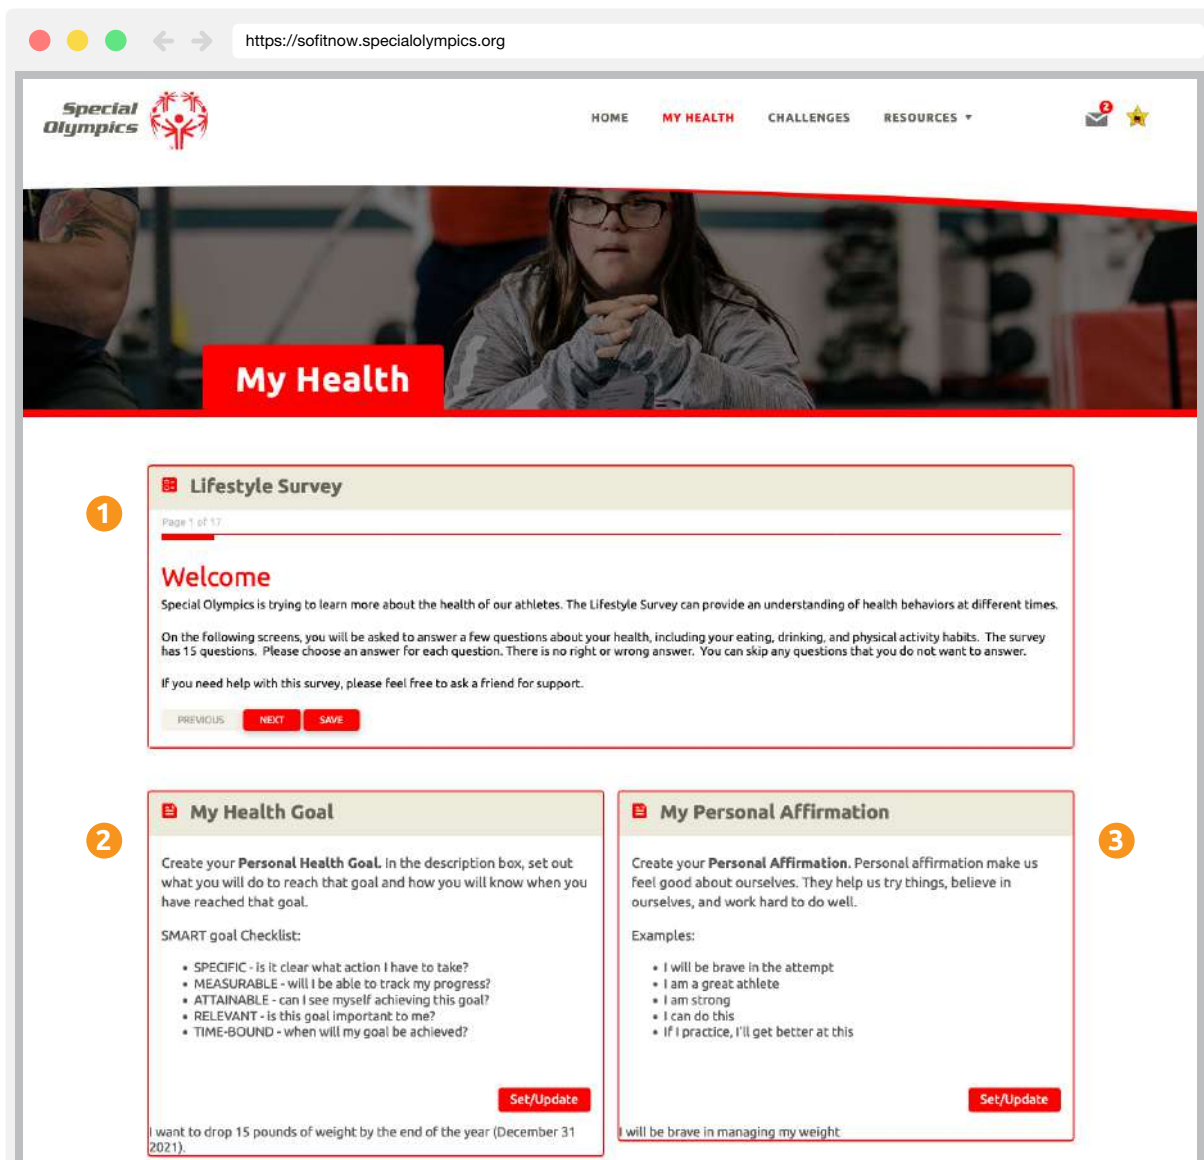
https://sofitnow.specialolympics.org

Special Olympics

HOME MY HEALTH CHALLENGES RESOURCES ▾

2

My Health

1

Lifestyle Survey

Page 1 of 17

Welcome

Special Olympics is trying to learn more about the health of our athletes. The Lifestyle Survey can provide an understanding of health behaviors at different times.

On the following screens, you will be asked to answer a few questions about your health, including your eating, drinking, and physical activity habits. The survey has 15 questions. Please choose an answer for each question. There is no right or wrong answer. You can skip any questions that you do not want to answer.

If you need help with this survey, please feel free to ask a friend for support.

PREVIOUS NEXT SAVE

2

My Health Goal

Create your **Personal Health Goal.** In the description box, set out what you will do to reach that goal and how you will know when you have reached that goal.

SMART goal Checklist:

- SPECIFIC - is it clear what action I have to take?
- MEASURABLE - will I be able to track my progress?
- ATTAINABLE - can I see myself achieving this goal?
- RELEVANT - is this goal important to me?
- TIME-BOUND - when will my goal be achieved?

Set/Update

I want to drop 15 pounds of weight by the end of the year (December 31 2021).

My Personal Affirmation

Create your **Personal Affirmation.** Personal affirmation make us feel good about ourselves. They help us try things, believe in ourselves, and work hard to do well.

Examples:

- I will be brave in the attempt
- I am a great athlete
- I am strong
- I can do this
- If I practice, I'll get better at this

Set/Update

I will be brave in managing my weight

3